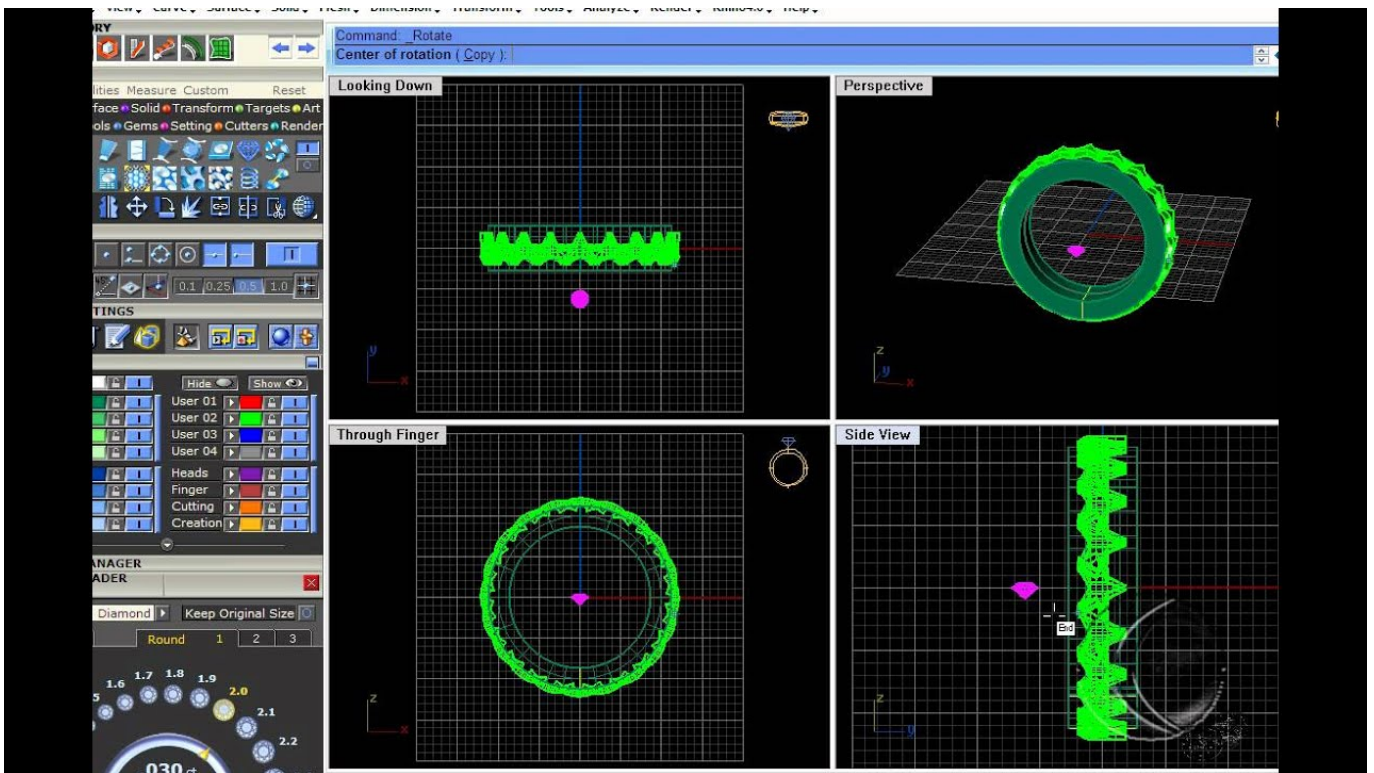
RY

lities Measure Custom Reset
face Solid Transform Targets Art
ols Gems Setting Cutters Render

0.1 0.25 0.5 1.0

TINGS

Hide Show
User 01
User 02
User 03
User 04
Heads
Finger
Cutting
Creation

ANAGER
ADER

Diamond Keep Original Size
Round 1 2 3
1.6 1.7 1.8 1.9 2.0 2.1 2.2
030

Command: _Rotate
Center of rotation ( Copy ):

Looking Down
y
x

Perspective
z
y
x

Through Finger
z
x

Side View
z
y
End